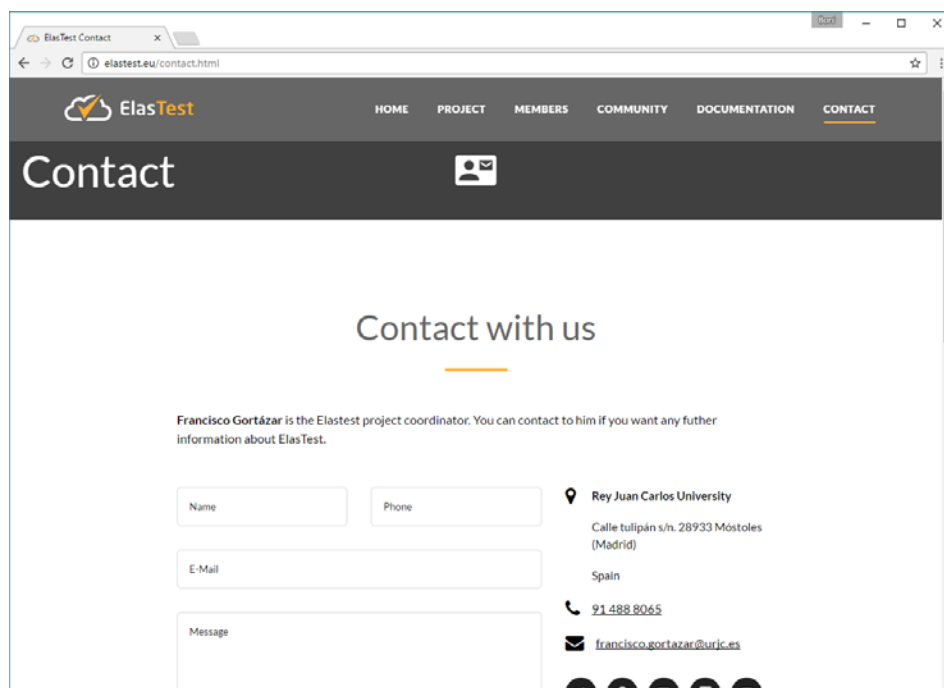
ElasTest Contact ×

Boni

elastest.eu/contact.html

ElasTest

HOME PROJECT MEMBERS COMMUNITY DOCUMENTATION CONTACT

Contact

Contact with us

**Francisco Gortázar** is the Elastest project coordinator. You can contact to him if you want any futher information about ElasTest.

Name

Phone

E-Mail

Message

Rey Juan Carlos University

Calle tulipán s/n. 28933 Móstoles (Madrid)

Spain

91 488 8065

francisco.gortazar@urjc.es